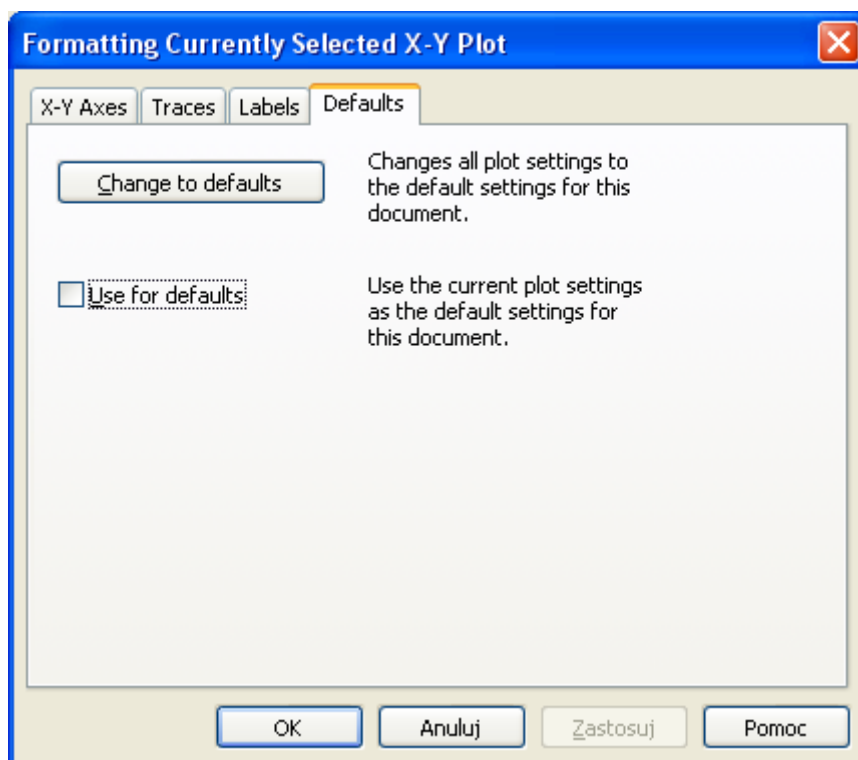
Formatting Currently Selected X-Y Plot

X-Y Axes | Traces | Labels | Defaults

Change to defaults

Changes all plot settings to the default settings for this document.

Use for defaults

Use the current plot settings as the default settings for this document.

OK | Anuluj | Zastosuj | Pomoc